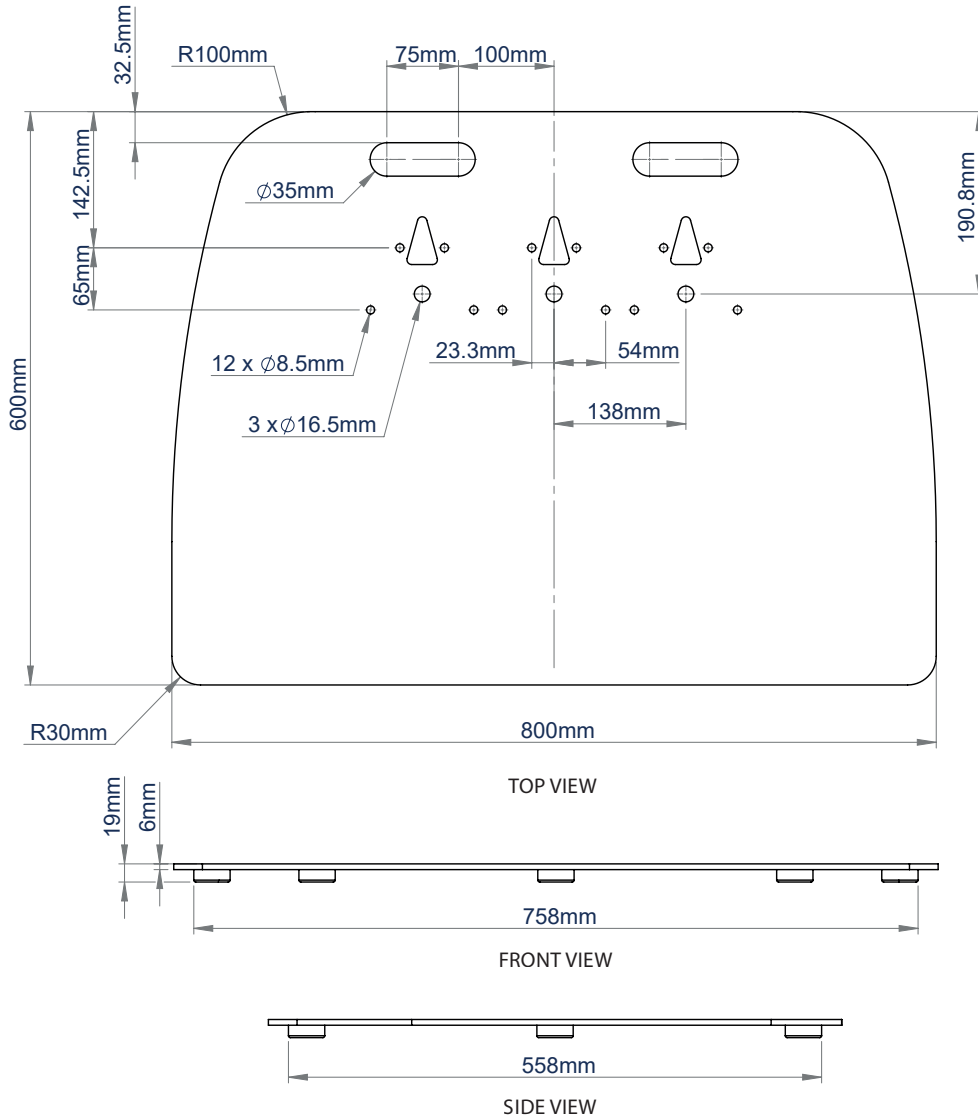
32.5mm
R100mm
75mm
100mm
142.5mm
$\varnothing$35mm
190.8mm
65mm
600mm
12 x $\varnothing$8.5mm
23.3mm
54mm
3 x$\varnothing$16.5mm
138mm
R30mm
800mm

TOP VIEW

19mm
6mm
758mm

FRONT VIEW

558mm

SIDE VIEW